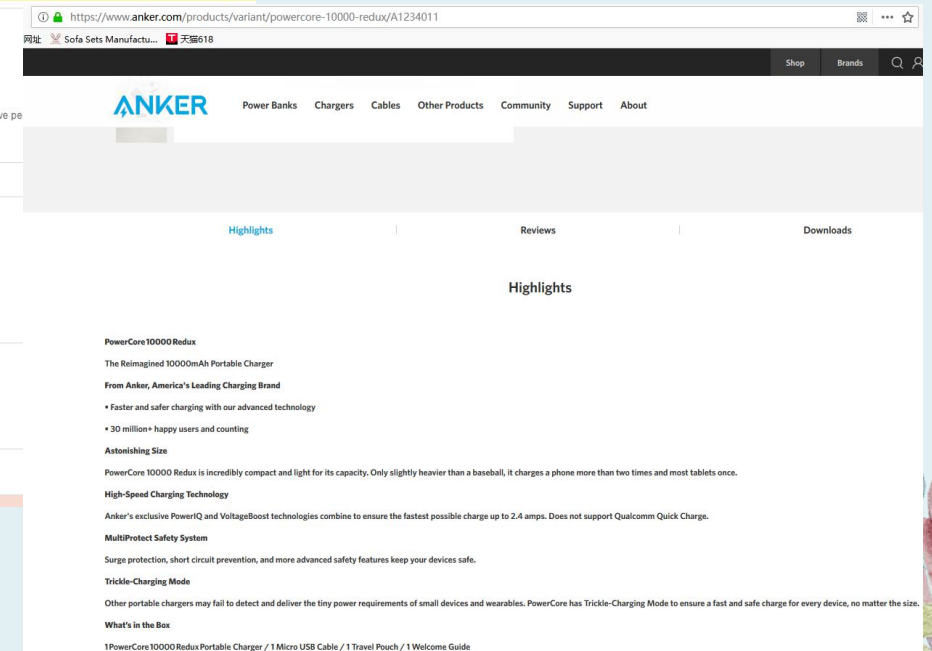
https://www.anker.com/products/variant/powercore-10000-redux/A1234011

网址 Sofa Sets Manufactu... 天猫618

ve pe

Shop Brands

ANKER Power Banks Chargers Cables Other Products Community Support About

Highlights | Reviews | Downloads

Highlights

PowerCore 10000 Redux

The Reimagined 10000mAh Portable Charger

From Anker, America's Leading Charging Brand

• Faster and safer charging with our advanced technology

• 30 million+ happy users and counting

Astonishing Size

PowerCore 10000 Redux is incredibly compact and light for its capacity. Only slightly heavier than a baseball, it charges a phone more than two times and most tablets once.

High-Speed Charging Technology

Anker's exclusive PowerIQ and VoltageBoost technologies combine to ensure the fastest possible charge up to 2.4 amps. Does not support Qualcomm Quick Charge.

MultiProtect Safety System

Surge protection, short circuit prevention, and more advanced safety features keep your devices safe.

Trickle-Charging Mode

Other portable chargers may fail to detect and deliver the tiny power requirements of small devices and wearables. PowerCore has Trickle-Charging Mode to ensure a fast and safe charge for every device, no matter the size.

What's in the Box

1 PowerCore 10000 Redux Portable Charger / 1 Micro USB Cable / 1 Travel Pouch / 1 Welcome Guide